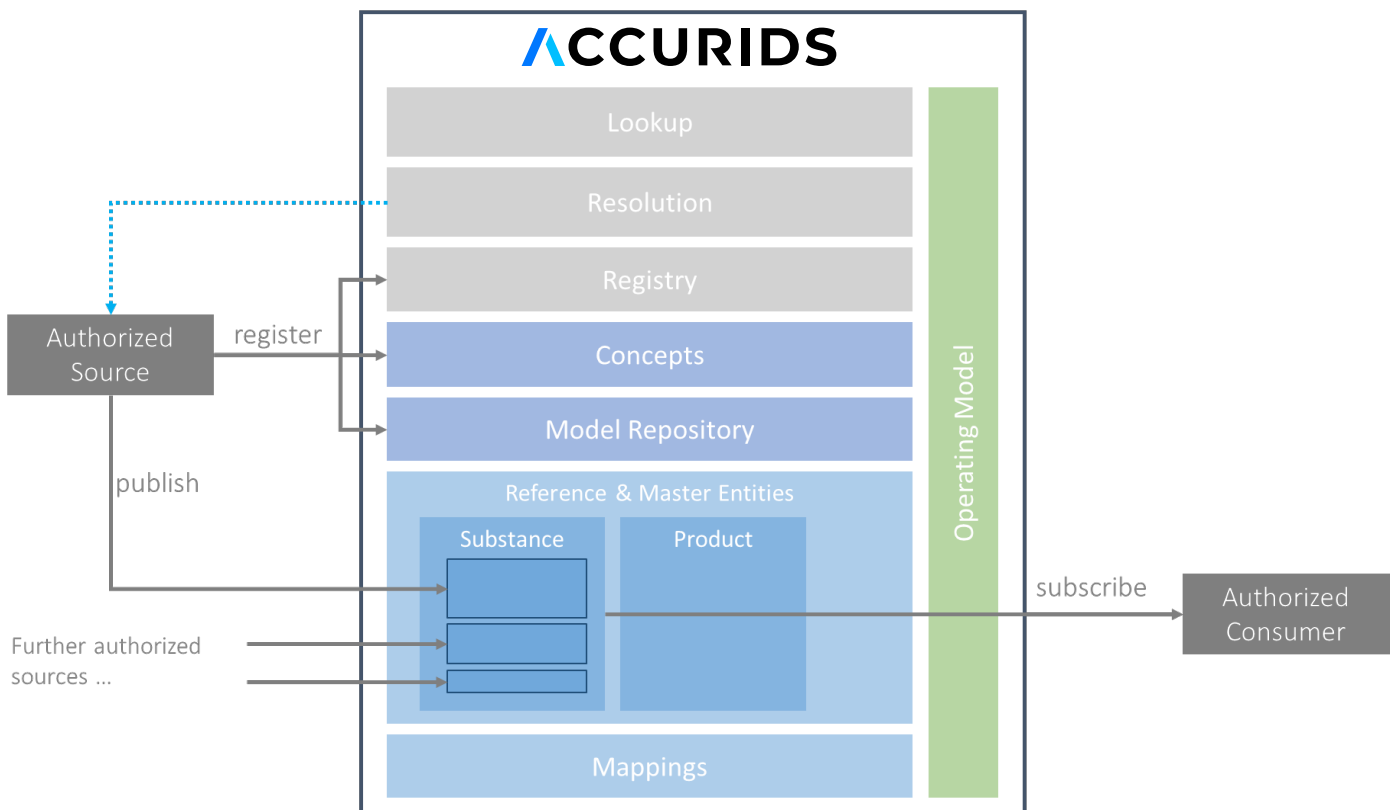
ACCURIDS

Lookup

Resolution

Registry

Concepts

Model Repository

Reference & Master Entities

Substance

Product

Mappings

Operating Model

Authorized Source

register

publish

Further authorized sources ...

subscribe

Authorized Consumer